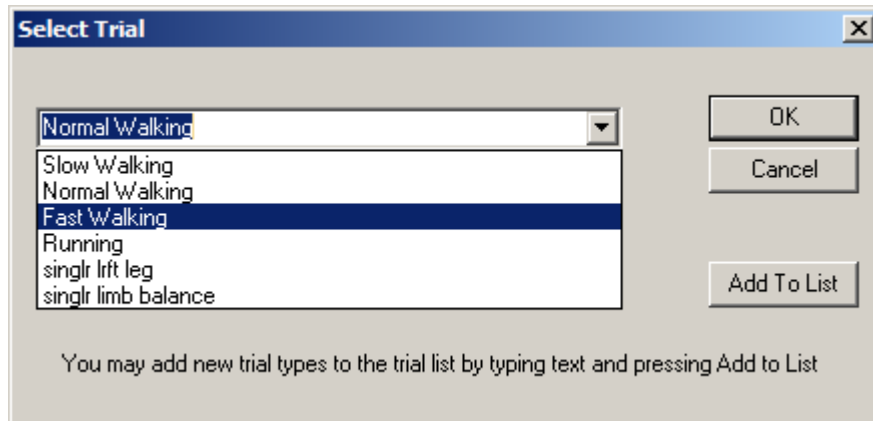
Select Trial

Normal Walking

Slow Walking
Normal Walking
Fast Walking
Running
singlr lrft leg
singlr limb balance

OK

Cancel

Add To List

You may add new trial types to the trial list by typing text and pressing Add to List